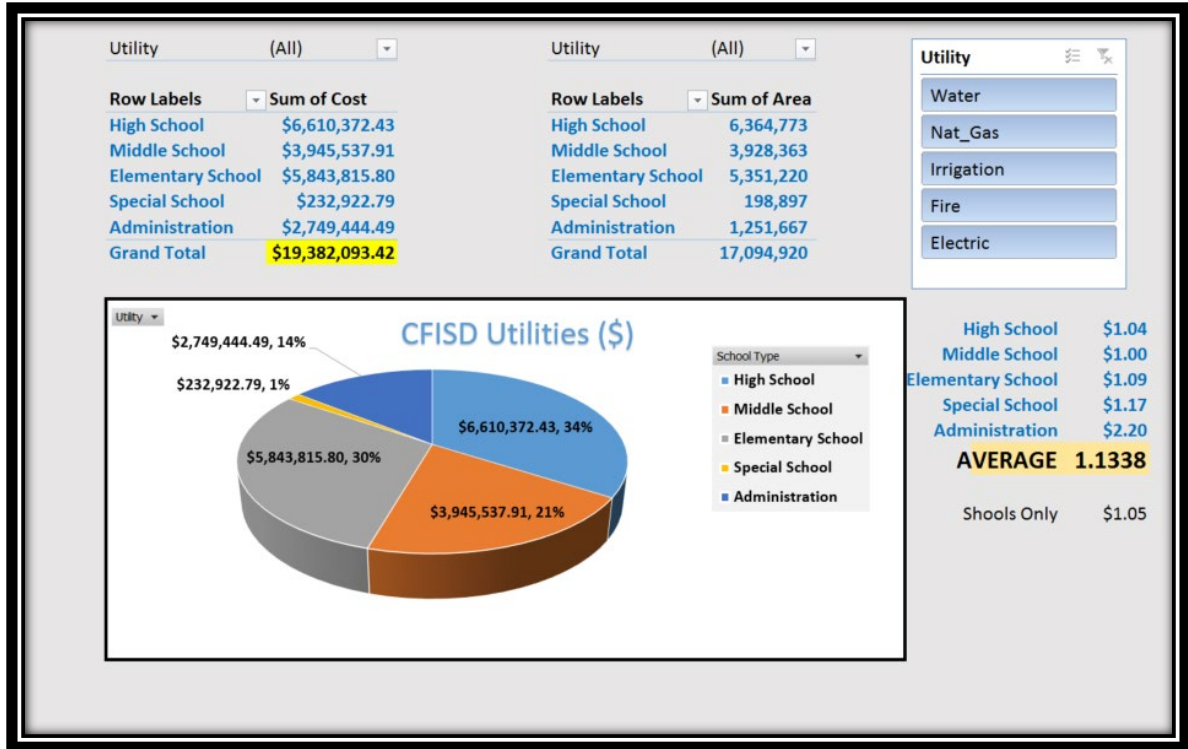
Utility (All)

| Row Labels | Sum of Cost |
|---|---|
| High School | \$6,610,372.43 |
| Middle School | \$3,945,537.91 |
| Elementary School | \$5,843,815.80 |
| Special School | \$232,922.79 |
| Administration | \$2,749,444.49 |
| Grand Total | \$19,382,093.42 |

Utility (All)

| Row Labels | Sum of Area |
|---|---|
| High School | 6,364,773 |
| Middle School | 3,928,363 |
| Elementary School | 5,351,220 |
| Special School | 198,897 |
| Administration | 1,251,667 |
| Grand Total | 17,094,920 |

Utility
Water
Nat_Gas
Irrigation
Fire
Electric

Utility

CFISD Utilities (\$)

\$2,749,444.49, 14%
\$232,922.79, 1%
\$6,610,372.43, 34%
\$5,843,815.80, 30%
\$3,945,537.91, 21%

School Type
High School
Middle School
Elementary School
Special School
Administration

| | |
|---|---|
| High School | \$1.04 |
| Middle School | \$1.00 |
| Elementary School | \$1.09 |
| Special School | \$1.17 |
| Administration | \$2.20 |
| AVERAGE | 1.1338 |

Shools Only \$1.05